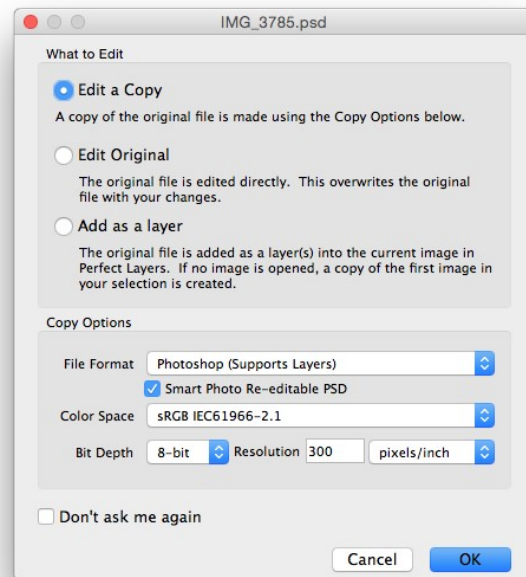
IMG_3785.psd

What to Edit

Edit a Copy

A copy of the original file is made using the Copy Options below.

Edit Original

The original file is edited directly. This overwrites the original file with your changes.

Add as a layer

The original file is added as a layer(s) into the current image in Perfect Layers. If no image is opened, a copy of the first image in your selection is created.

Copy Options

File Format Photoshop (Supports Layers)

Smart Photo Re-editable PSD

Color Space sRGB IEC61966-2.1

Bit Depth 8-bit Resolution 300 pixels/inch

Don't ask me again

Cancel OK